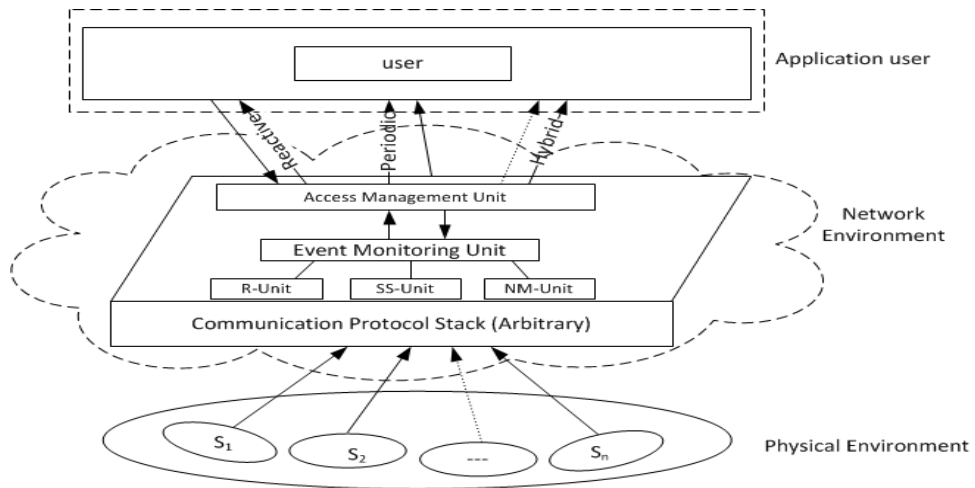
user

Application user

Reactive

Periodic

Hybrid

Access Management Unit

Network Environment

Event Monitoring Unit

R-Unit

SS-Unit

NM-Unit

Communication Protocol Stack (Arbitrary)

$S_1$

$S_2$

---

$S_n$

Physical Environment